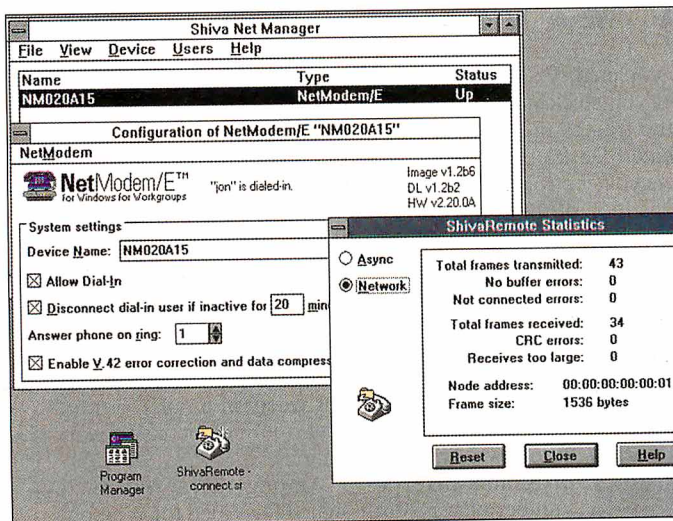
Shiva Net Manager

File View Device Users Help

| Name | Type | Status |
|---|---|---|
| NM020A15 | NetModem/E | Up |

Configuration of NetModem/E "NM020A15"

NetModem

NetModem/E™ for Windows for Workgroups

"jon" is dialed-in.

Image v1.2b6
DL v1.2b2
HW v2.20.0A

System settings

Device Name: NM020A15

☒ Allow Dial-In

☒ Disconnect dial-in user if inactive for 20 min

Answer phone on ring: 1

☒ Enable V.42 error correction and data compress

ShivaRemote Statistics

○ Async

◉ Network

Total frames transmitted: 43
No buffer errors: 0
Not connected errors: 0

Total frames received: 34
CRC errors: 0
Receives too large: 0

Node address: 00:00:00:00:00:01
Frame size: 1536 bytes

Reset Close Help

Program Manager

ShivaRemote - connect.sr